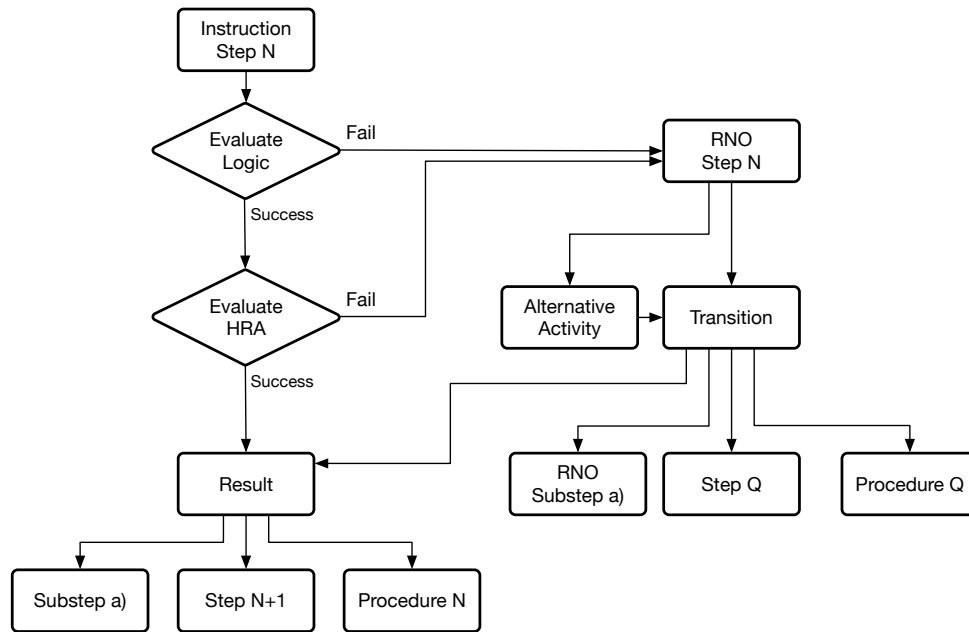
Instruction Step N

Evaluate Logic

Fail

RNO Step N

Success

Evaluate HRA

Fail

Alternative Activity

Transition

Success

Result

RNO Substep a)

Step Q

Procedure Q

Substep a)

Step N+1

Procedure N